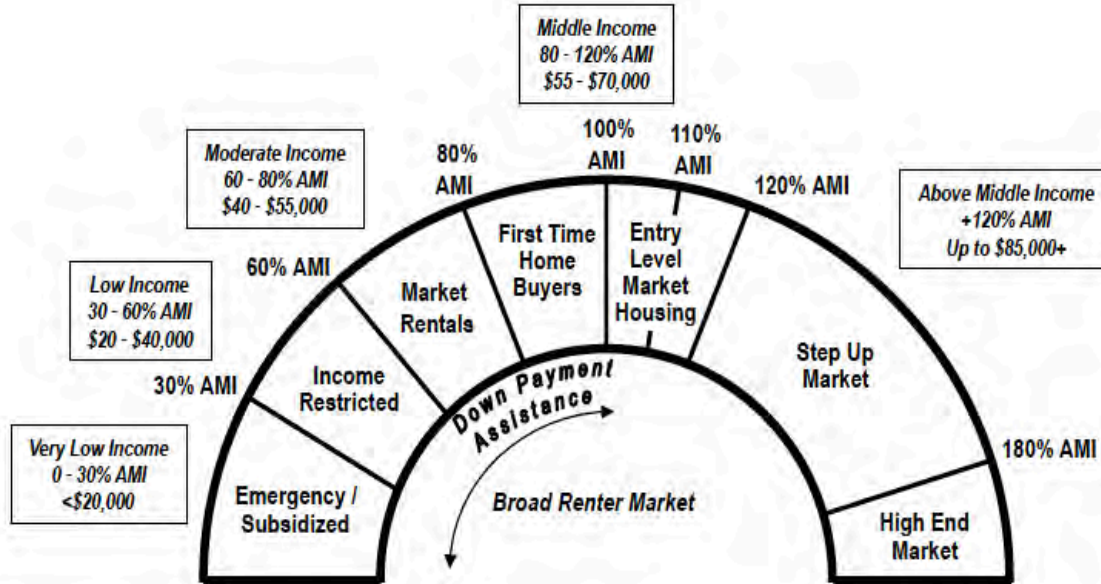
Middle Income
80 - 120% AMI
$55 - $70,000

Moderate Income
60 - 80% AMI
$40 - $55,000

Above Middle Income
+120% AMI
Up to $85,000+

Low Income
30 - 60% AMI
$20 - $40,000

Very Low Income
0 - 30% AMI
<$20,000

30% AMI

60% AMI

80% AMI

100% AMI

110% AMI

120% AMI

180% AMI

Emergency / Subsidized

Income Restricted

Market Rentals

First Time Home Buyers

Entry Level Market Housing

Step Up Market

High End Market

Down Payment Assistance

Broad Renter Market